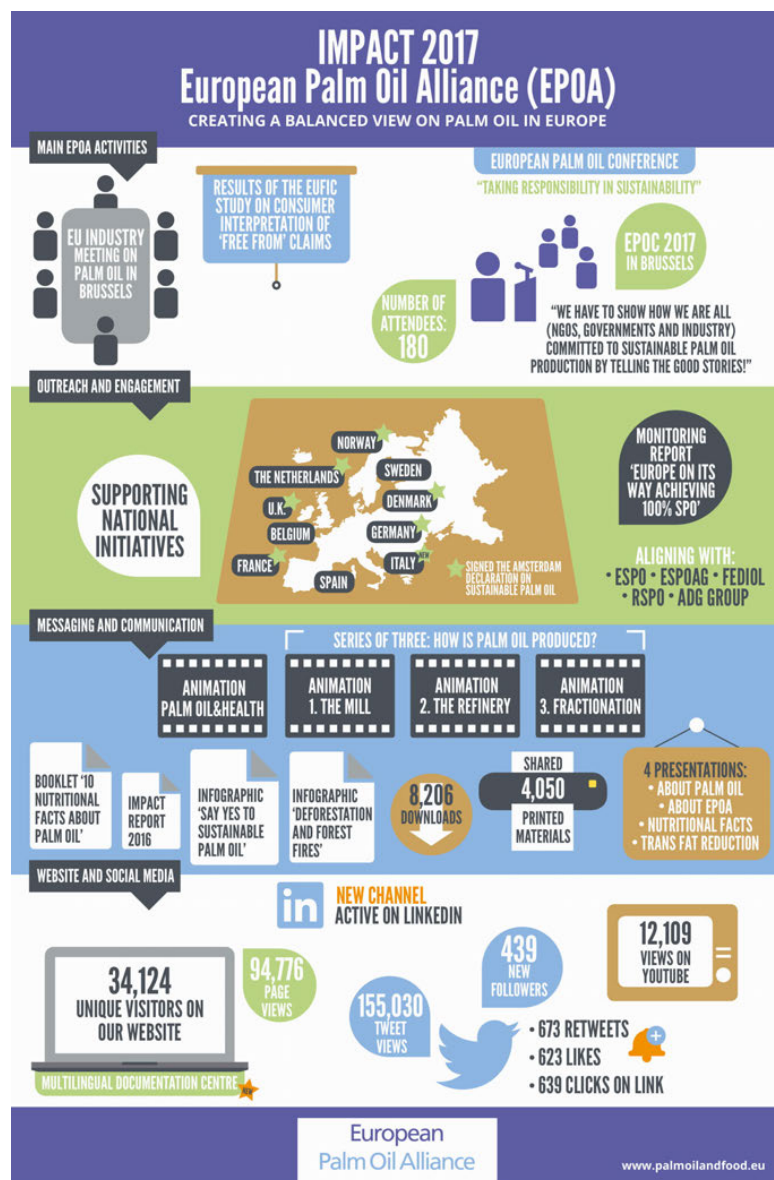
IMPACT 2017
European Palm Oil Alliance (EPOA)
CREATING A BALANCED VIEW ON PALM OIL IN EUROPE

MAIN EPOA ACTIVITIES

EU INDUSTRY MEETING ON PALM OIL IN BRUSSELS

RESULTS OF THE EUFIC STUDY ON CONSUMER INTERPRETATION OF 'FREE FROM' CLAIMS

EUROPEAN PALM OIL CONFERENCE
"TAKING RESPONSIBILITY IN SUSTAINABILITY"

EPOC 2017 IN BRUSSELS

NUMBER OF ATTENDEES: 180

"WE HAVE TO SHOW HOW WE ARE ALL (NGOS, GOVERNMENTS AND INDUSTRY) COMMITTED TO SUSTAINABLE PALM OIL PRODUCTION BY TELLING THE GOOD STORIES!"

OUTREACH AND ENGAGEMENT

SUPPORTING NATIONAL INITIATIVES

NORWAY
THE NETHERLANDS
SWEDEN
DENMARK
U.K.
BELGIUM
GERMANY
FRANCE
ITALY
NEW
SPAIN
SIGNED THE AMSTERDAM DECLARATION ON SUSTAINABLE PALM OIL

MONITORING REPORT 'EUROPE ON ITS WAY ACHIEVING 100% SPO'

ALIGNING WITH:
• ESPO • ESPOAG • FEDIOL
• RSPO • ADG GROUP

MESSAGING AND COMMUNICATION

SERIES OF THREE: HOW IS PALM OIL PRODUCED?

ANIMATION PALM OIL&HEALTH
ANIMATION 1. THE MILL
ANIMATION 2. THE REFINERY
ANIMATION 3. FRACTIONATION

BOOKLET '10 NUTRITIONAL FACTS ABOUT PALM OIL'
IMPACT REPORT 2016
INFOGRAPHIC 'SAY YES TO SUSTAINABLE PALM OIL'
INFOGRAPHIC 'DEFORESTATION AND FOREST FIRES'
8,206 DOWNLOADS
SHARED 4,050 PRINTED MATERIALS

4 PRESENTATIONS:
• ABOUT PALM OIL
• ABOUT EPOA
• NUTRITIONAL FACTS
• TRANS FAT REDUCTION

WEBSITE AND SOCIAL MEDIA

in NEW CHANNEL
ACTIVE ON LINKEDIN

12,109 VIEWS ON YOUTUBE

34,124 UNIQUE VISITORS ON OUR WEBSITE

94,776 PAGE VIEWS

439 NEW FOLLOWERS

155,030 TWEET VIEWS

• 673 RETWEETS
• 623 LIKES
• 639 CLICKS ON LINK

MULTILINGUAL DOCUMENTATION CENTRE NEW

European
Palm Oil Alliance

www.palmoilandfood.eu